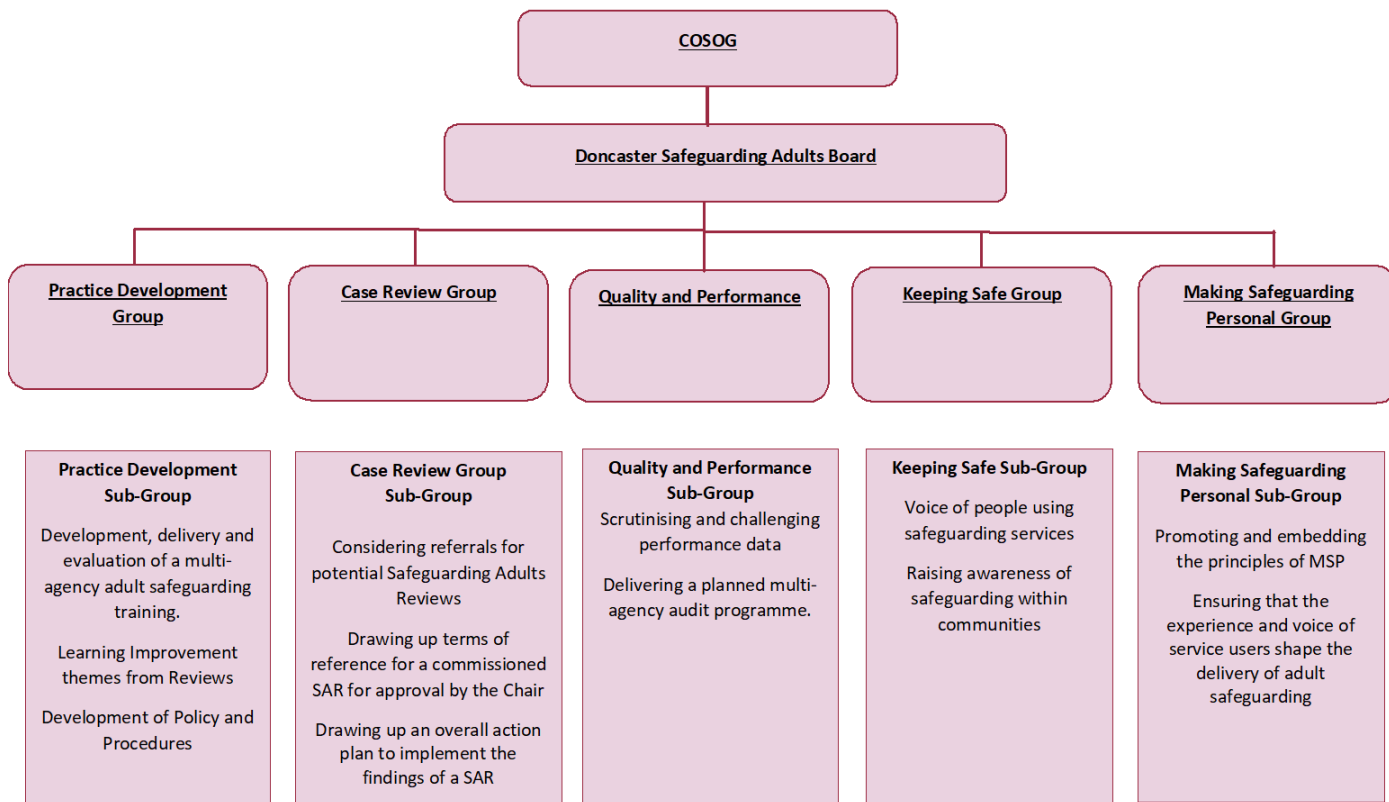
COSOG

Doncaster Safeguarding Adults Board

Practice Development Group

Case Review Group

Quality and Performance

Keeping Safe Group

Making Safeguarding Personal Group

Practice Development Sub-Group

Development, delivery and evaluation of a multi-agency adult safeguarding training.

Learning Improvement themes from Reviews

Development of Policy and Procedures

Case Review Group Sub-Group

Considering referrals for potential Safeguarding Adults Reviews

Drawing up terms of reference for a commissioned SAR for approval by the Chair

Drawing up an overall action plan to implement the findings of a SAR

Quality and Performance Sub-Group

Scrutinising and challenging performance data

Delivering a planned multi-agency audit programme.

Keeping Safe Sub-Group

Voice of people using safeguarding services

Raising awareness of safeguarding within communities

Making Safeguarding Personal Sub-Group

Promoting and embedding the principles of MSP

Ensuring that the experience and voice of service users shape the delivery of adult safeguarding